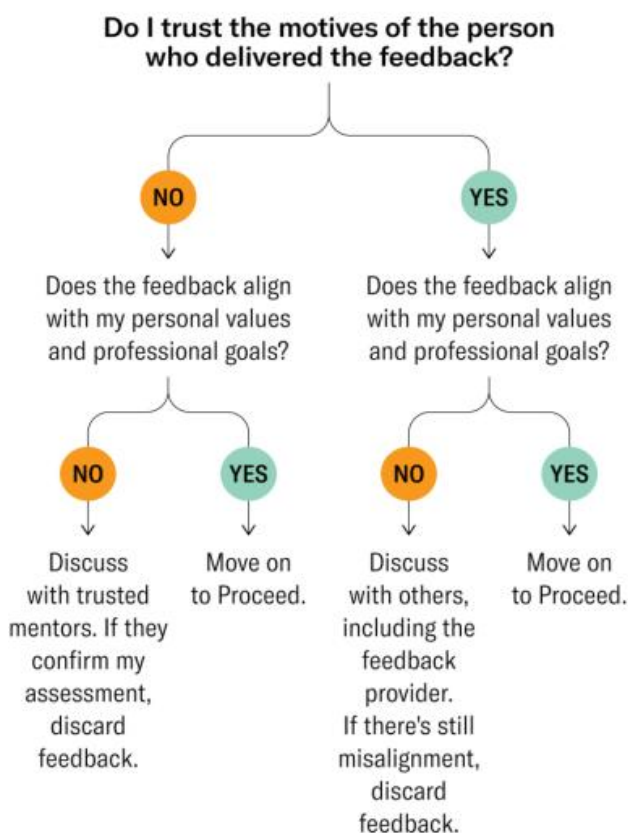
Do I trust the motives of the person who delivered the feedback?

NO

Does the feedback align with my personal values and professional goals?

YES

Does the feedback align with my personal values and professional goals?

NO

Discuss with trusted mentors. If they confirm my assessment, discard feedback.

YES

Move on to Proceed.

NO

Discuss with others, including the feedback provider. If there's still misalignment, discard feedback.

YES

Move on to Proceed.